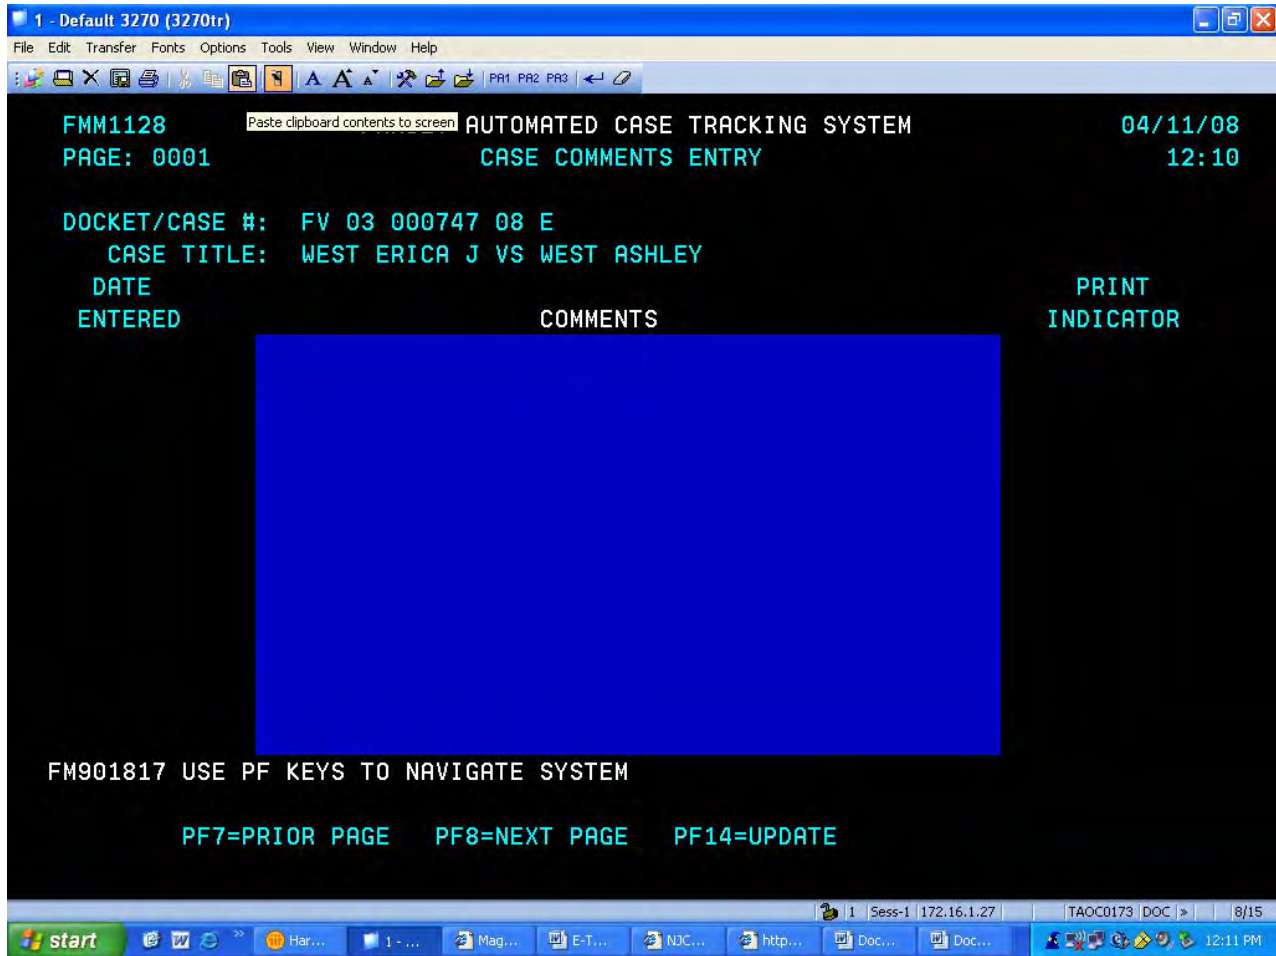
1 - Default 3270 (3270tr)

File Edit Transfer Fonts Options Tools View Window Help

PA1 PA2 PA3

FMM1128 Paste clipboard contents to screen AUTOMATED CASE TRACKING SYSTEM 04/11/08
PAGE: 0001 CASE COMMENTS ENTRY 12:10

DOCKET/CASE #: FV 03 000747 08 E
CASE TITLE: WEST ERICA J VS WEST ASHLEY

DATE ENTERED

COMMENTS

PRINT INDICATOR

FM901817 USE PF KEYS TO NAVIGATE SYSTEM

PF7=PRIOR PAGE PF8=NEXT PAGE PF14=UPDATE

1 Sess-1 172.16.1.27 TAOC0173 DOC » 8/15

start Har... 1 -... Mag... E-T... NJC... http... Doc... Doc... 12:11 PM